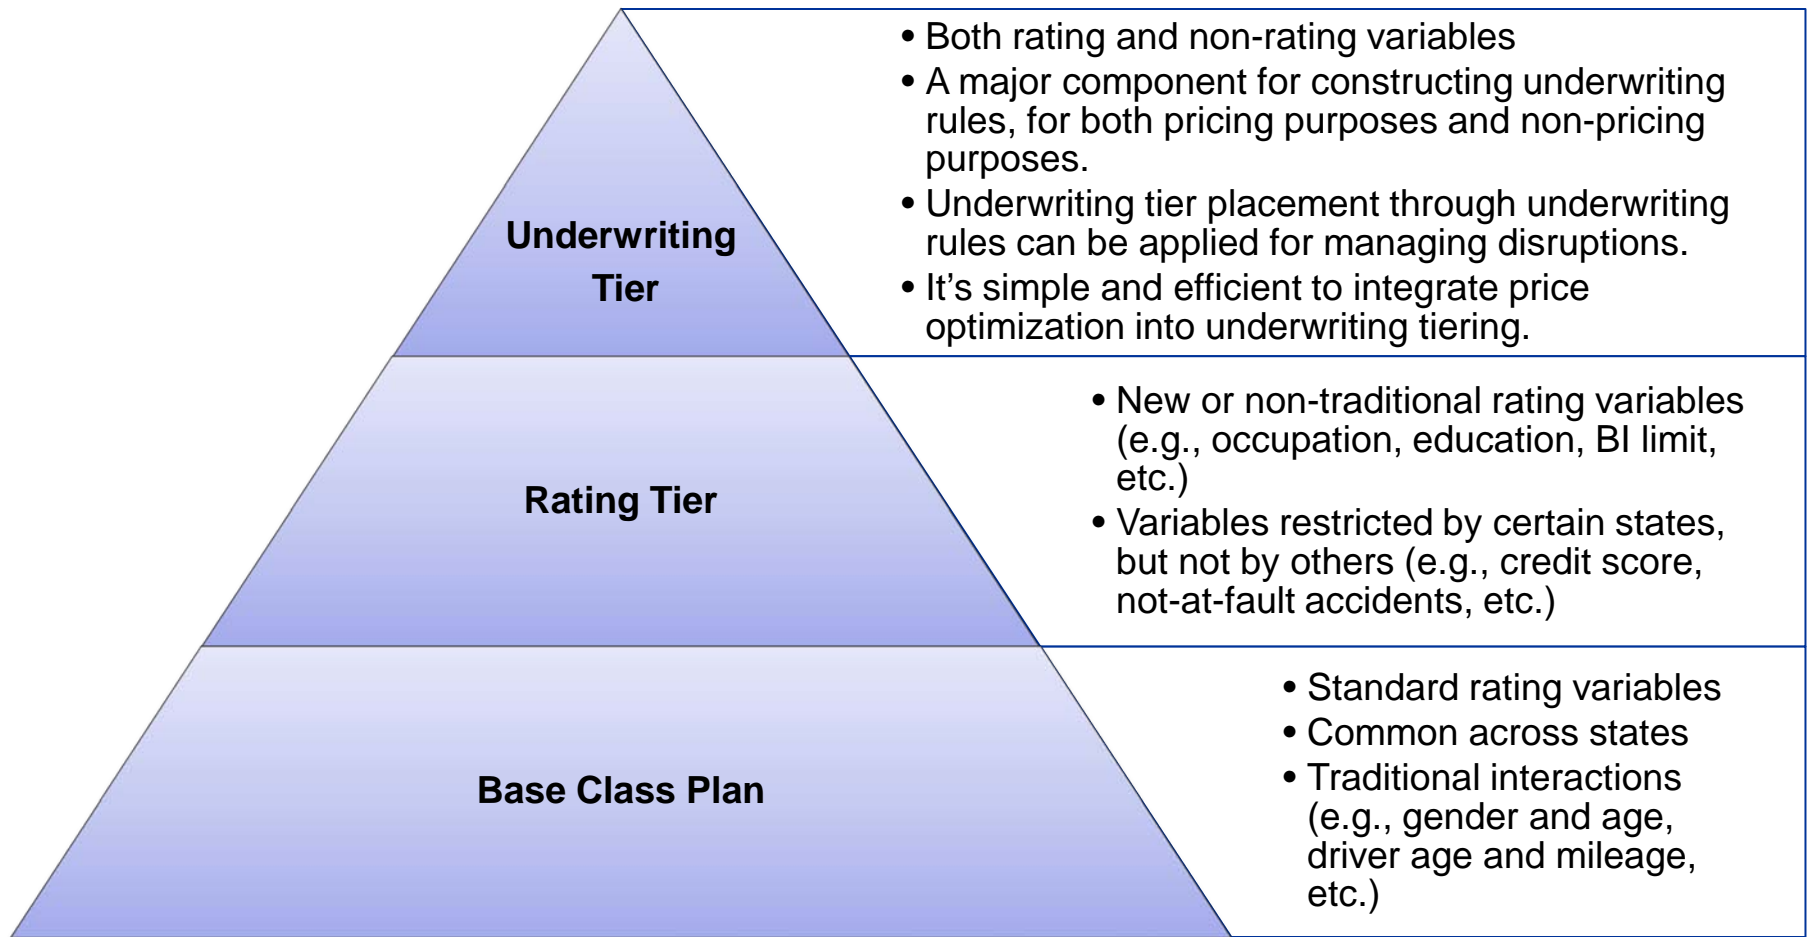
Underwriting Tier

• Both rating and non-rating variables
• A major component for constructing underwriting rules, for both pricing purposes and non-pricing purposes.
• Underwriting tier placement through underwriting rules can be applied for managing disruptions.
• It's simple and efficient to integrate price optimization into underwriting tiering.

Rating Tier

• New or non-traditional rating variables (e.g., occupation, education, BI limit, etc.)
• Variables restricted by certain states, but not by others (e.g., credit score, not-at-fault accidents, etc.)

Base Class Plan

• Standard rating variables
• Common across states
• Traditional interactions (e.g., gender and age, driver age and mileage, etc.)